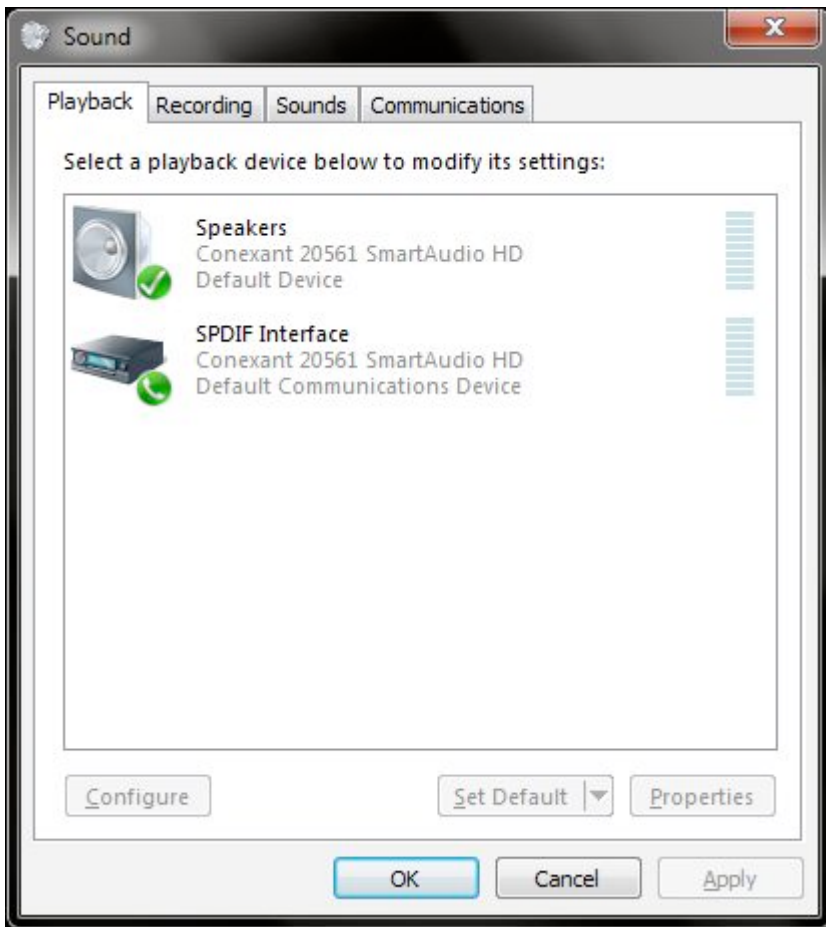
Sound

Playback Recording Sounds Communications

Select a playback device below to modify its settings:

Speakers
Conexant 20561 SmartAudio HD
Default Device

SPDIF Interface
Conexant 20561 SmartAudio HD
Default Communications Device

Configure

Set Default

Properties

OK

Cancel

Apply